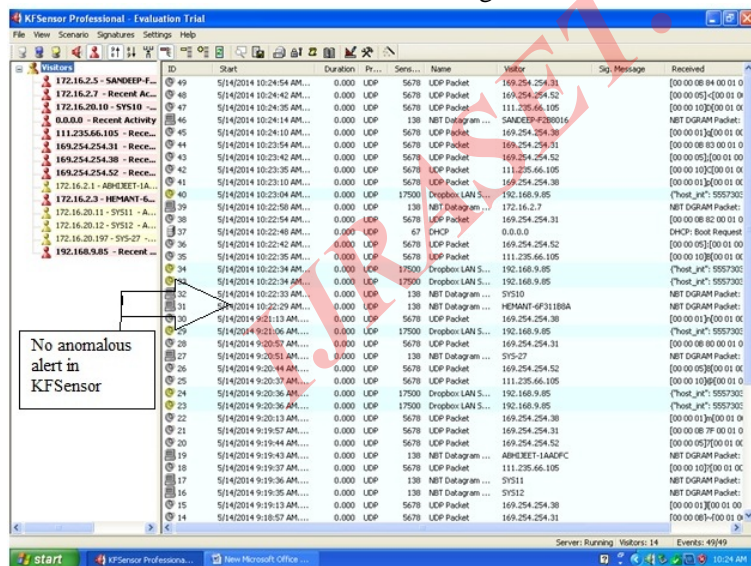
KFSensor Professional - Evaluation Trial

File View Scenario Signatures Settings Help

Visitors
172.16.2.5 - SANDEEP-F...
172.16.2.7 - Recent Ac...
172.16.20.10 - SYS10 -...
0.0.0.0 - Recent Activity
111.235.66.105 - Rece...
169.254.254.31 - Rece...
169.254.254.38 - Rece...
169.254.254.52 - Rece...
172.16.2.1 - ABHIJEET-1A...
172.16.2.3 - HEMANT-6...
172.16.20.11 - SYS11 - A...
172.16.20.12 - SYS12 - A...
172.16.20.197 - SYS-27 -...
192.168.9.85 - Recent ...

| ID | Start | Duration | Pr... | Sens... | Name | Visitor | Sig. Message | Received |
|---|---|---|---|---|---|---|---|---|
| 49 | 5/14/2014 10:24:54 AM... | 0.000 | UDP | 5678 | UDP Packet | 169.254.254.31 | | [00 00 08 84 00 01 0 |
| 48 | 5/14/2014 10:24:42 AM... | 0.000 | UDP | 5678 | UDP Packet | 169.254.254.52 | | [00 00 05]<[00 01 00 |
| 47 | 5/14/2014 10:24:35 AM... | 0.000 | UDP | 5678 | UDP Packet | 111.235.66.105 | | [00 00 10]:[00 01 00 |
| 46 | 5/14/2014 10:24:14 AM... | 0.000 | UDP | 138 | NBT Datagram ... | SANDEEP-F2B8016 | | NBT DGRAM Packet: |
| 45 | 5/14/2014 10:24:10 AM... | 0.000 | UDP | 5678 | UDP Packet | 169.254.254.38 | | [00 00 01]o[00 01 00 |
| 44 | 5/14/2014 10:23:54 AM... | 0.000 | UDP | 5678 | UDP Packet | 169.254.254.31 | | [00 00 08 83 00 01 0 |
| 43 | 5/14/2014 10:23:42 AM... | 0.000 | UDP | 5678 | UDP Packet | 169.254.254.52 | | [00 00 05];[00 01 00 |
| 42 | 5/14/2014 10:23:35 AM... | 0.000 | UDP | 5678 | UDP Packet | 111.235.66.105 | | [00 00 10]9[00 01 00 |
| 41 | 5/14/2014 10:23:10 AM... | 0.000 | UDP | 5678 | UDP Packet | 169.254.254.38 | | [00 00 01]n[00 01 00 |
| 40 | 5/14/2014 10:23:04 AM... | 0.000 | UDP | 17500 | Dropbox LAN S... | 192.168.9.85 | | {"host_int": 555730 |
| 39 | 5/14/2014 10:22:58 AM... | 0.000 | UDP | 138 | NBT Datagram ... | 172.16.2.7 | | NBT DGRAM Packet: |
| 38 | 5/14/2014 10:22:54 AM... | 0.000 | UDP | 5678 | UDP Packet | 169.254.254.31 | | [00 00 08 82 00 01 0 |
| 37 | 5/14/2014 10:22:48 AM... | 0.000 | UDP | 67 | DHCP | 0.0.0.0 | | DHCP: Boot Request |
| 36 | 5/14/2014 10:22:42 AM... | 0.000 | UDP | 5678 | UDP Packet | 169.254.254.52 | | [00 00 05]:[00 01 00 |
| 35 | 5/14/2014 10:22:35 AM... | 0.000 | UDP | 5678 | UDP Packet | 111.235.66.105 | | [00 00 10]8[00 01 00 |
| 34 | 5/14/2014 10:22:34 AM... | 0.000 | UDP | 17500 | Dropbox LAN S... | 192.168.9.85 | | {"host_int": 555730 |
| 33 | 5/14/2014 10:22:34 AM... | 0.000 | UDP | 17500 | Dropbox LAN S... | 192.168.9.85 | | {"host_int": 555730 |
| 32 | 5/14/2014 10:22:33 AM... | 0.000 | UDP | 138 | NBT Datagram ... | SYS10 | | NBT DGRAM Packet: |
| 31 | 5/14/2014 10:22:29 AM... | 0.000 | UDP | 138 | NBT Datagram ... | HEMANT-6F311B8A | | NBT DGRAM Packet: |
| 30 | 5/14/2014 9:21:13 AM... | 0.000 | UDP | 5678 | UDP Packet | 169.254.254.38 | | [00 00 01]n[00 01 00 |
| 29 | 5/14/2014 9:21:06 AM... | 0.000 | UDP | 17500 | Dropbox LAN S... | 192.168.9.85 | | {"host_int": 555730 |
| 28 | 5/14/2014 9:20:57 AM... | 0.000 | UDP | 5678 | UDP Packet | 169.254.254.31 | | [00 00 08 80 00 01 0 |
| 27 | 5/14/2014 9:20:51 AM... | 0.000 | UDP | 138 | NBT Datagram ... | SYS-27 | | NBT DGRAM Packet: |
| 26 | 5/14/2014 9:20:44 AM... | 0.000 | UDP | 5678 | UDP Packet | 169.254.254.52 | | [00 00 05]8[00 01 00 |
| 25 | 5/14/2014 9:20:37 AM... | 0.000 | UDP | 5678 | UDP Packet | 111.235.66.105 | | [00 00 10]6[00 01 00 |
| 24 | 5/14/2014 9:20:36 AM... | 0.000 | UDP | 17500 | Dropbox LAN S... | 192.168.9.85 | | {"host_int": 555730 |
| 23 | 5/14/2014 9:20:36 AM... | 0.000 | UDP | 17500 | Dropbox LAN S... | 192.168.9.85 | | {"host_int": 555730 |
| 22 | 5/14/2014 9:20:13 AM... | 0.000 | UDP | 5678 | UDP Packet | 169.254.254.38 | | [00 00 01]m[00 01 00 |
| 21 | 5/14/2014 9:19:57 AM... | 0.000 | UDP | 5678 | UDP Packet | 169.254.254.31 | | [00 00 08 7F 00 01 0 |
| 20 | 5/14/2014 9:19:44 AM... | 0.000 | UDP | 5678 | UDP Packet | 169.254.254.52 | | [00 00 05]7[00 01 00 |
| 19 | 5/14/2014 9:19:43 AM... | 0.000 | UDP | 138 | NBT Datagram ... | ABHIJEET-1AADFC | | NBT DGRAM Packet: |
| 18 | 5/14/2014 9:19:37 AM... | 0.000 | UDP | 5678 | UDP Packet | 111.235.66.105 | | [00 00 10]5[00 01 00 |
| 17 | 5/14/2014 9:19:36 AM... | 0.000 | UDP | 138 | NBT Datagram ... | SYS11 | | NBT DGRAM Packet: |
| 16 | 5/14/2014 9:19:35 AM... | 0.000 | UDP | 138 | NBT Datagram ... | SYS12 | | NBT DGRAM Packet: |
| 15 | 5/14/2014 9:19:13 AM... | 0.000 | UDP | 5678 | UDP Packet | 169.254.254.38 | | [00 00 01]l[00 01 00 |
| 14 | 5/14/2014 9:18:57 AM... | 0.000 | UDP | 5678 | UDP Packet | 169.254.254.31 | | [00 00 08]~[00 01 00 |

No anomalous alert in KFSensor

Server: Running Visitors: 14 Events: 49/49

start KFSensor Professiona... New Microsoft Office ... 10:24 AM